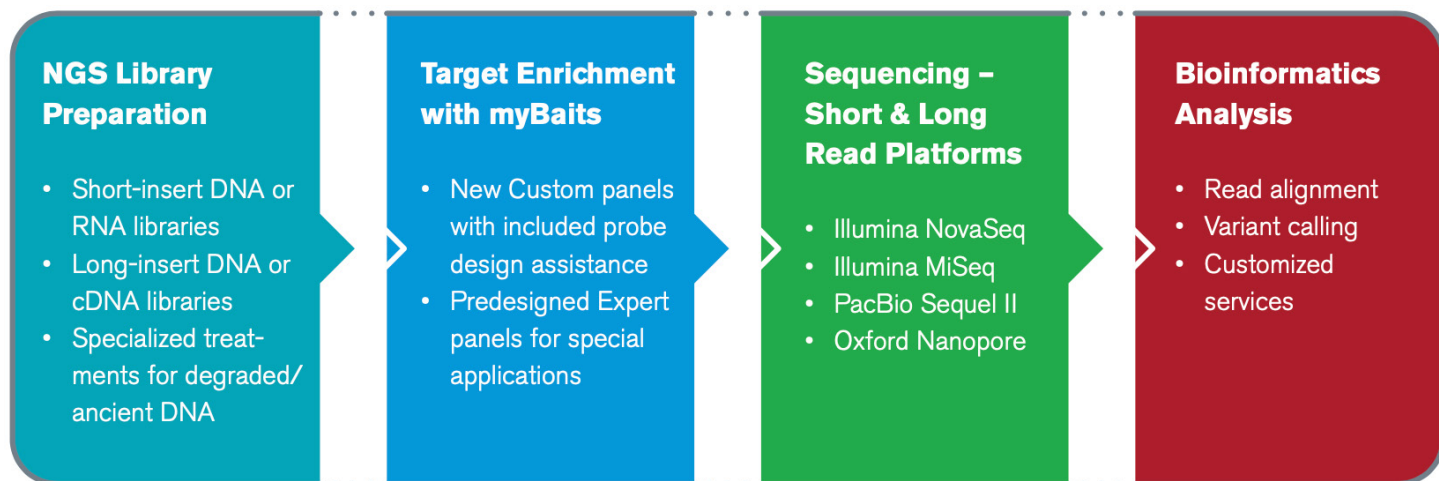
NGS Library Preparation

- Short-insert DNA or RNA libraries
- Long-insert DNA or cDNA libraries
- Specialized treatments for degraded/ ancient DNA

Target Enrichment with myBaits

- New Custom panels with included probe design assistance
- Predesigned Expert panels for special applications

Sequencing – Short & Long Read Platforms

- Illumina NovaSeq
- Illumina MiSeq
- PacBio Sequel II
- Oxford Nanopore

Bioinformatics Analysis

- Read alignment
- Variant calling
- Customized services